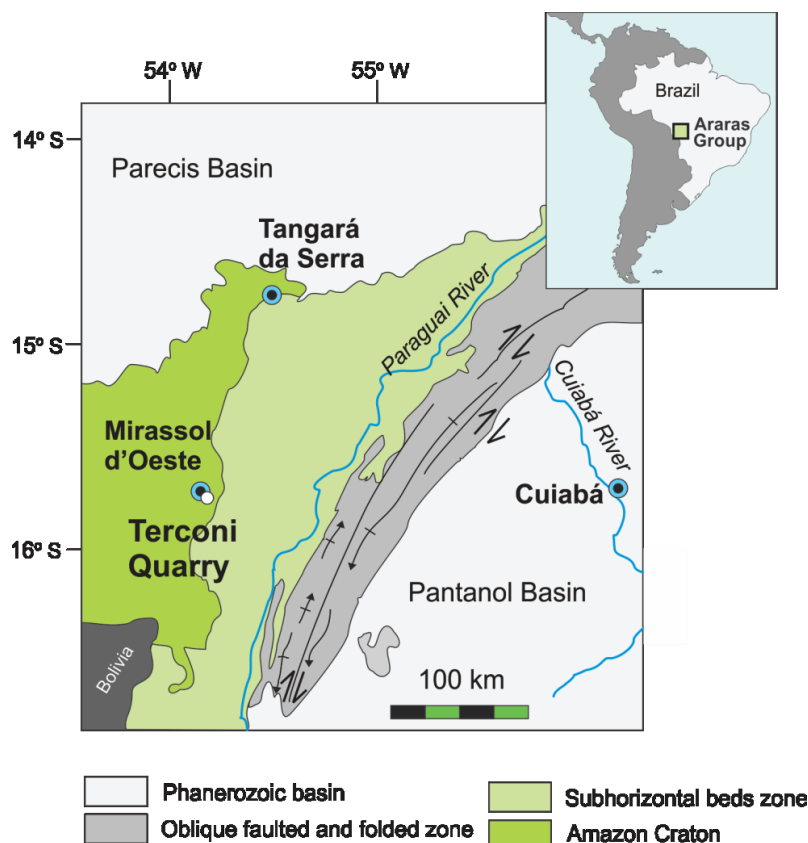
54º W
55º W
14º S
15º S
16º S
Brazil
Araras Group
Parecis Basin
Tangará da Serra
Paraguai River
Cuiabá River
Mirassol d'Oeste
Cuiabá
Terconi Quarry
Pantanol Basin
Bolivia
100 km

Phanerozoic basin
Oblique faulted and folded zone
Subhorizontal beds zone
Amazon Craton